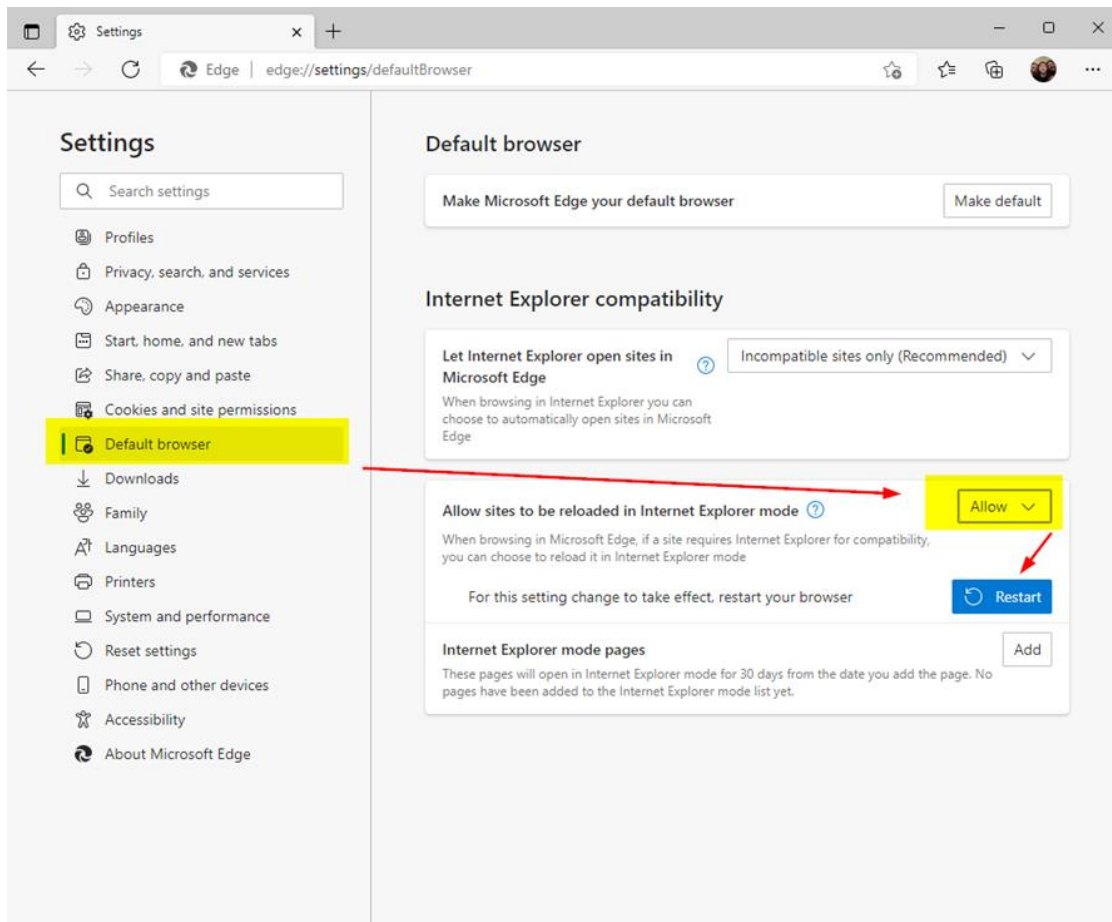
Settings

Edge | edge://settings/defaultBrowser

Settings

Search settings

Profiles
Privacy, search, and services
Appearance
Start, home, and new tabs
Share, copy and paste
Cookies and site permissions
Default browser
Downloads
Family
Languages
Printers
System and performance
Reset settings
Phone and other devices
Accessibility
About Microsoft Edge

Default browser

Make Microsoft Edge your default browser
Make default

Internet Explorer compatibility

Let Internet Explorer open sites in Microsoft Edge
When browsing in Internet Explorer you can choose to automatically open sites in Microsoft Edge
Incompatible sites only (Recommended)

Allow sites to be reloaded in Internet Explorer mode
When browsing in Microsoft Edge, if a site requires Internet Explorer for compatibility, you can choose to reload it in Internet Explorer mode
Allow

For this setting change to take effect, restart your browser
Restart

Internet Explorer mode pages
These pages will open in Internet Explorer mode for 30 days from the date you add the page. No pages have been added to the Internet Explorer mode list yet.
Add